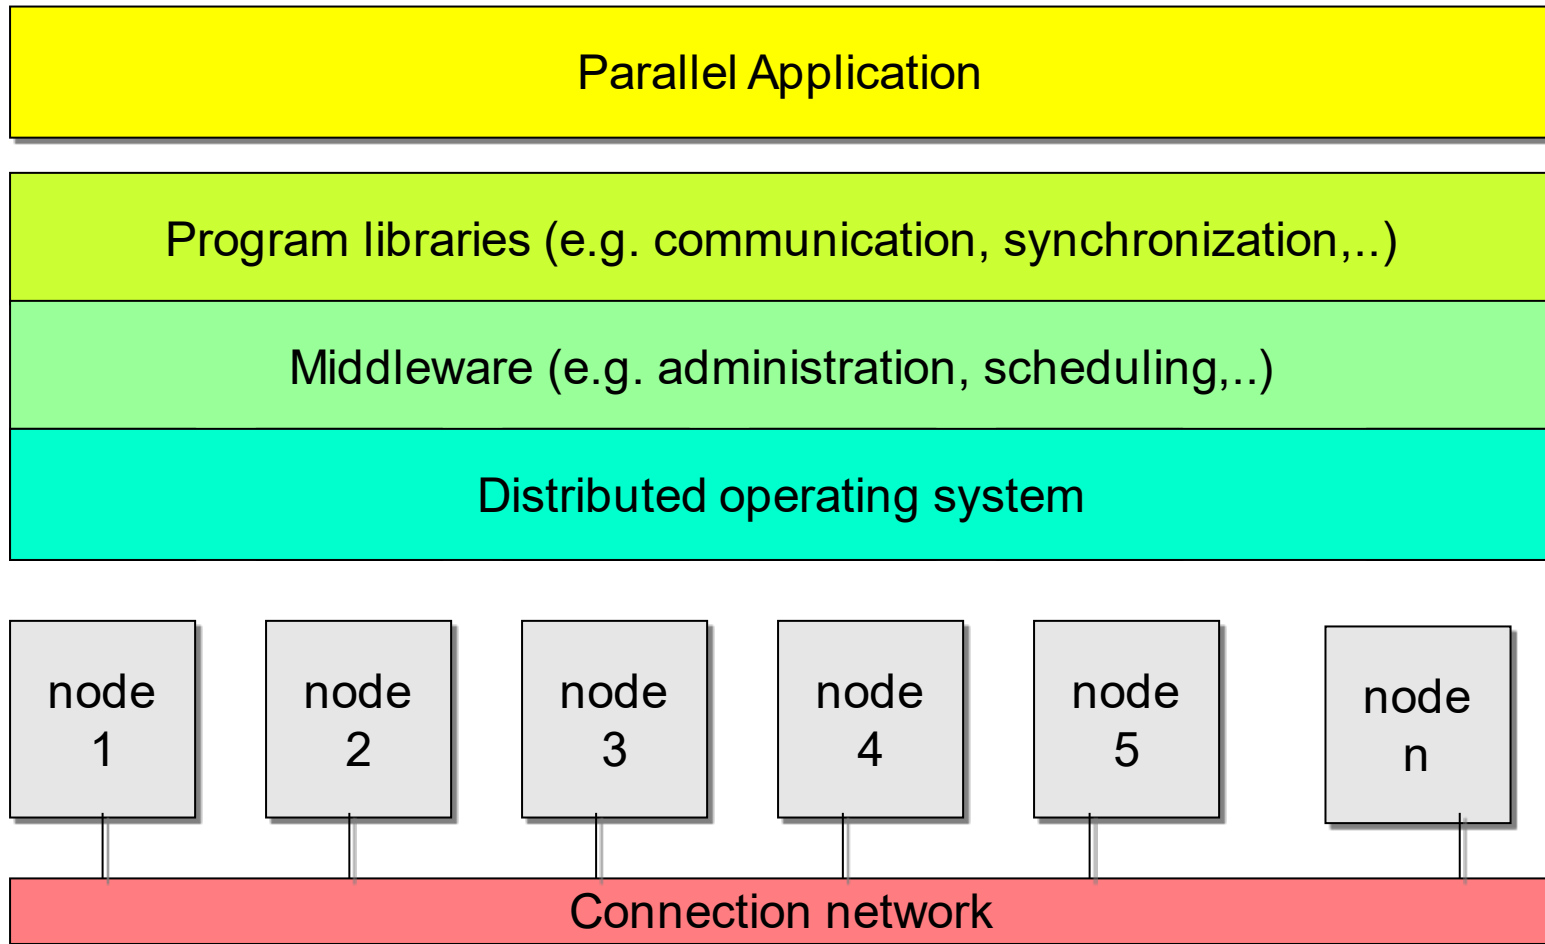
Parallel Application

Program libraries (e.g. communication, synchronization,..)

Middleware (e.g. administration, scheduling,..)

Distributed operating system

node 1

node 2

node 3

node 4

node 5

node n

Connection network